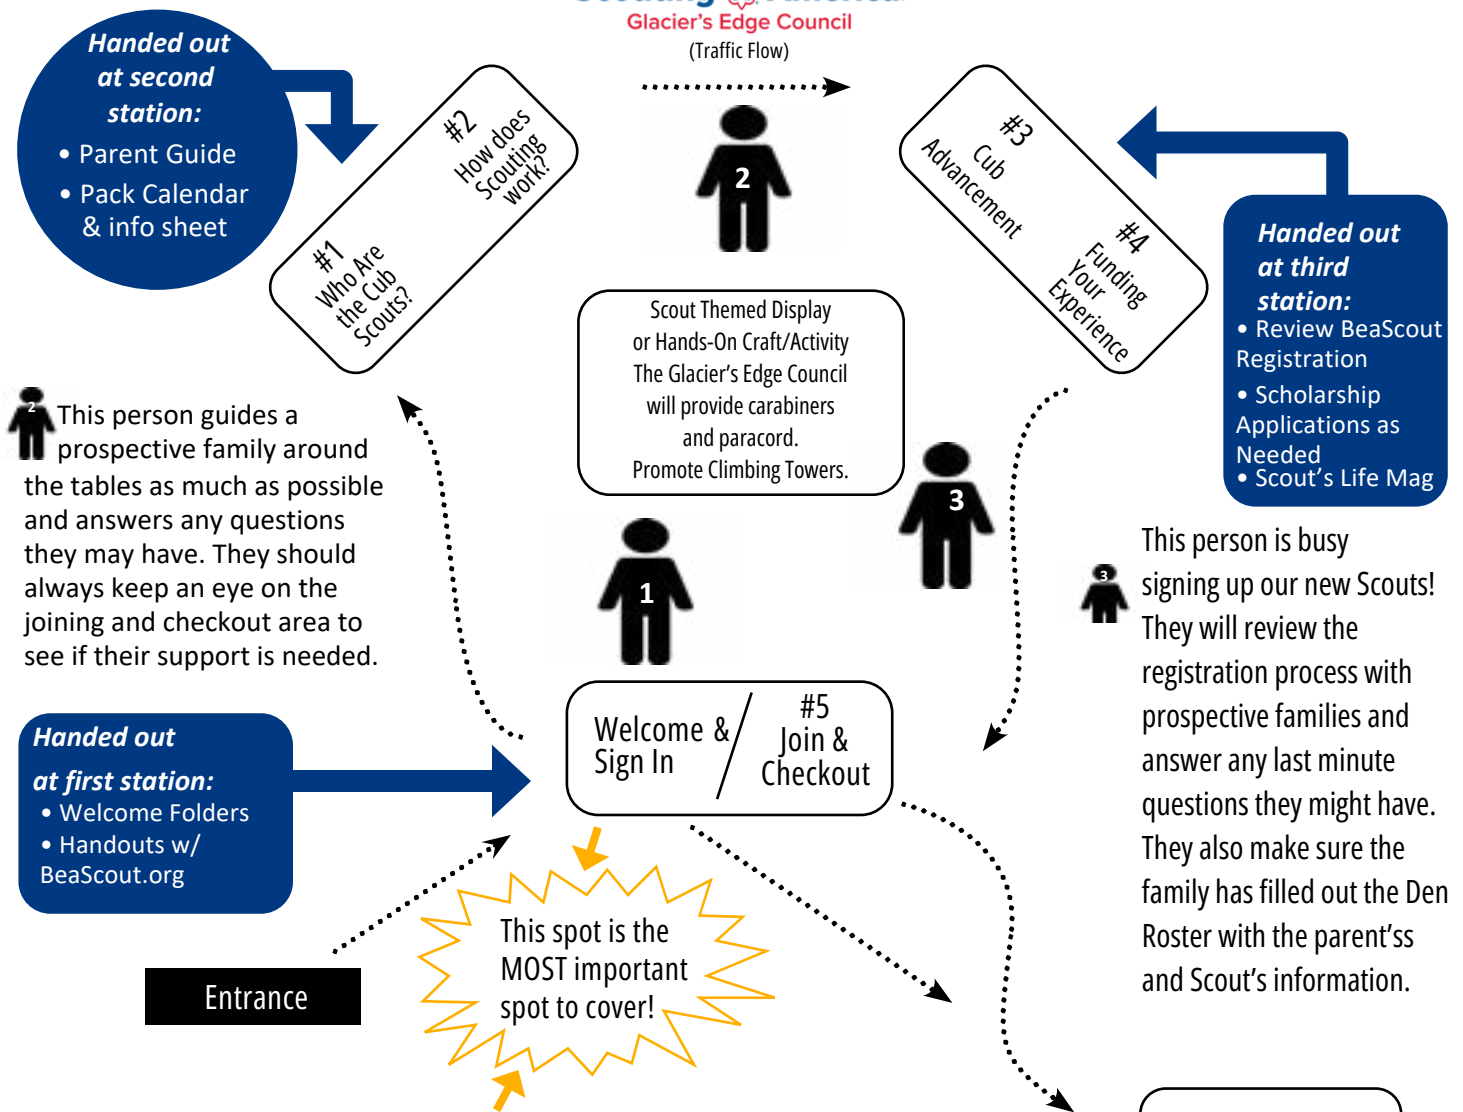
Glacier's Edge Council
(Traffic Flow)

Handed out at second station:
• Parent Guide
• Pack Calendar & info sheet

#2 How does Scouting work?

#1 Who Are the Cub Scouts?

2

#3 Cub Advancement

#4 Funding Your Experience

Handed out at third station:
• Review BeaScout Registration
• Scholarship Applications as Needed
• Scout's Life Mag

Scout Themed Display or Hands-On Craft/Activity The Glacier's Edge Council will provide carabiners and paracord. Promote Climbing Towers.

2 This person guides a prospective family around the tables as much as possible and answers any questions they may have. They should always keep an eye on the joining and checkout area to see if their support is needed.

3

1

3 This person is busy signing up our new Scouts! They will review the registration process with prospective families and answer any last minute questions they might have. They also make sure the family has filled out the Den Roster with the parent'ss and Scout's information.

Handed out at first station:
• Welcome Folders
• Handouts w/ BeaScout.org

Welcome & Sign In

#5 Join & Checkout

This spot is the MOST important spot to cover!

Entrance